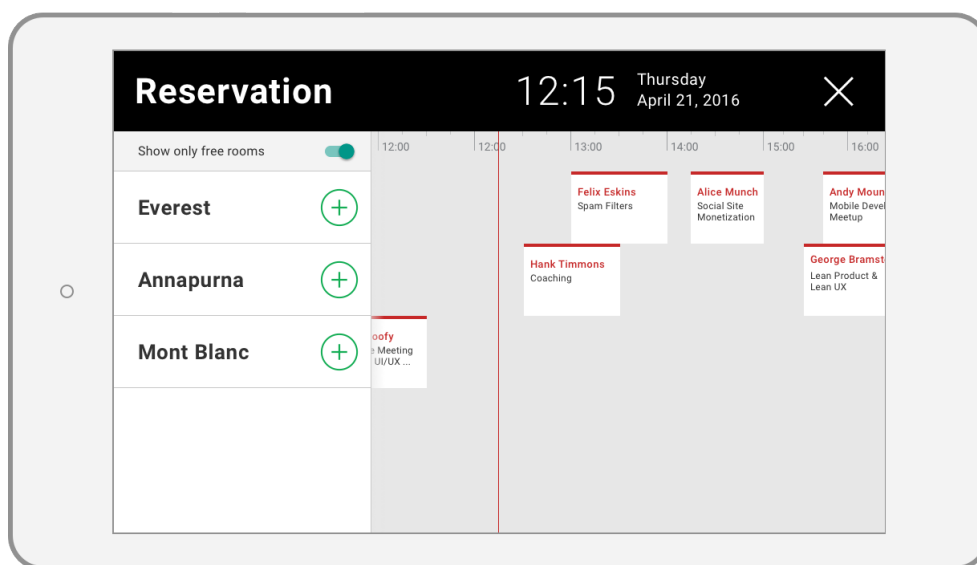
Reservation

12:15 Thursday April 21, 2016

Show only free rooms

Everest

Annapurna

Mont Blanc

12:00 12:00 13:00 14:00 15:00 16:00

Felix Eskins
Spam Filters

Alice Munch
Social Site Monetization

Andy Moun
Mobile Devel
Meetup

Hank Timmons
Coaching

George Bramst
Lean Product & Lean UX

oofy
e Meeting
UI/UX ...